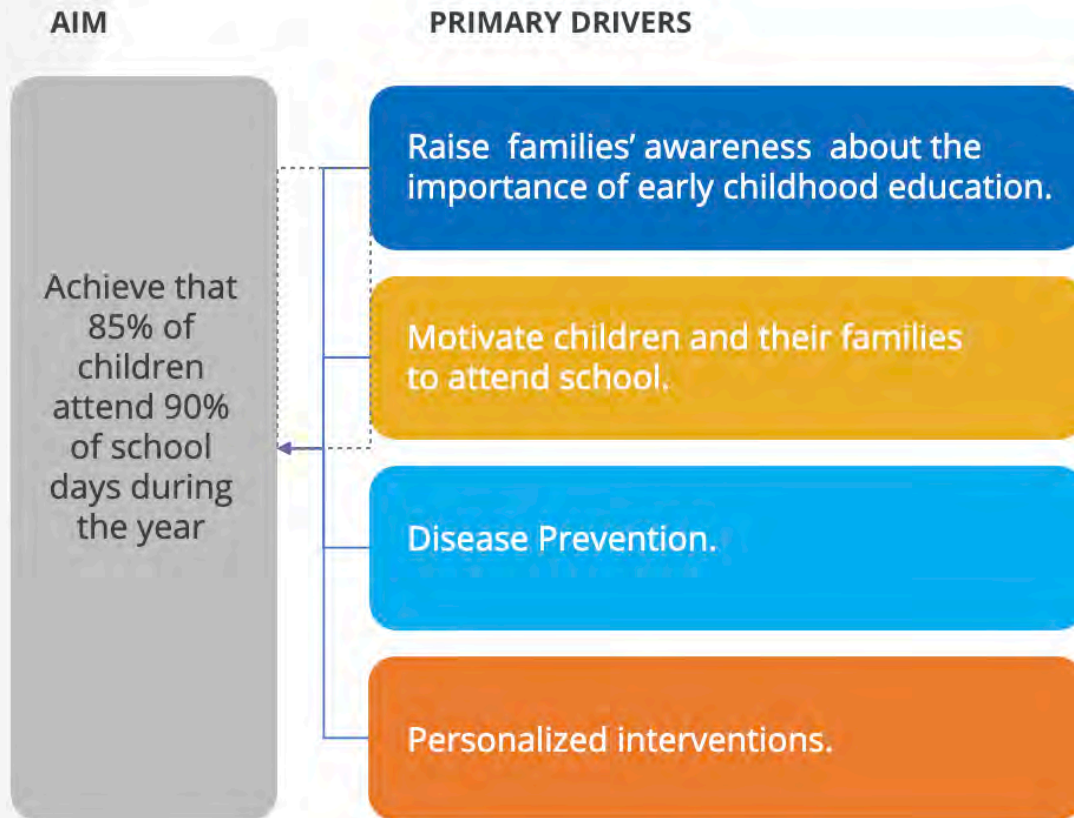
AIM

PRIMARY DRIVERS

Achieve that 85% of children attend 90% of school days during the year

Raise families' awareness about the importance of early childhood education.

Motivate children and their families to attend school.

Disease Prevention.

Personalized interventions.